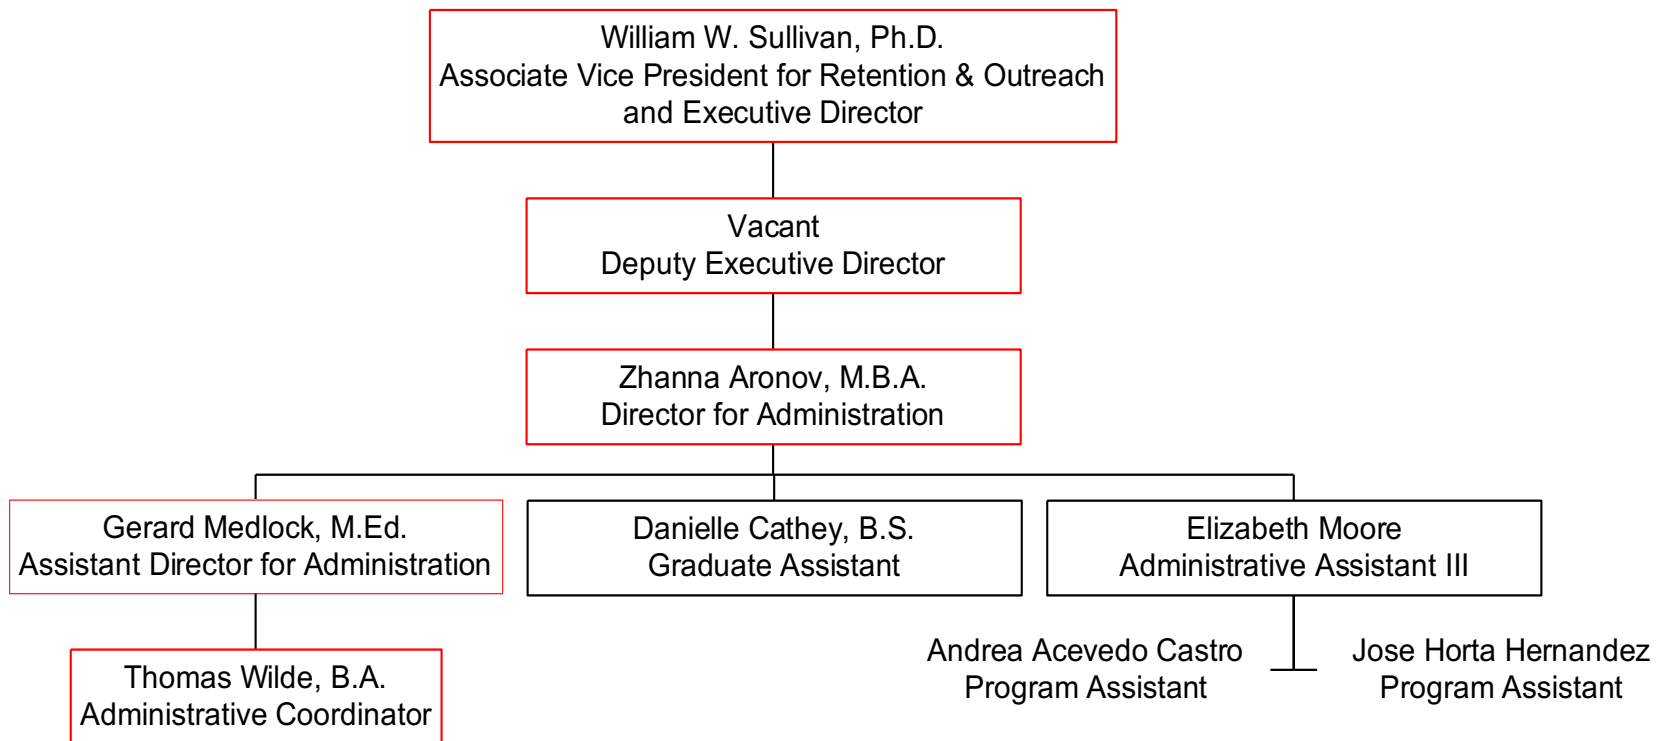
William W. Sullivan, Ph.D.
Associate Vice President for Retention & Outreach
and Executive Director

Vacant
Deputy Executive Director

Zhanna Aronov, M.B.A.
Director for Administration

Gerard Medlock, M.Ed.
Assistant Director for Administration

Danielle Cathey, B.S.
Graduate Assistant

Elizabeth Moore
Administrative Assistant III

Thomas Wilde, B.A.
Administrative Coordinator

Andrea Acevedo Castro
Program Assistant

Jose Horta Hernandez
Program Assistant